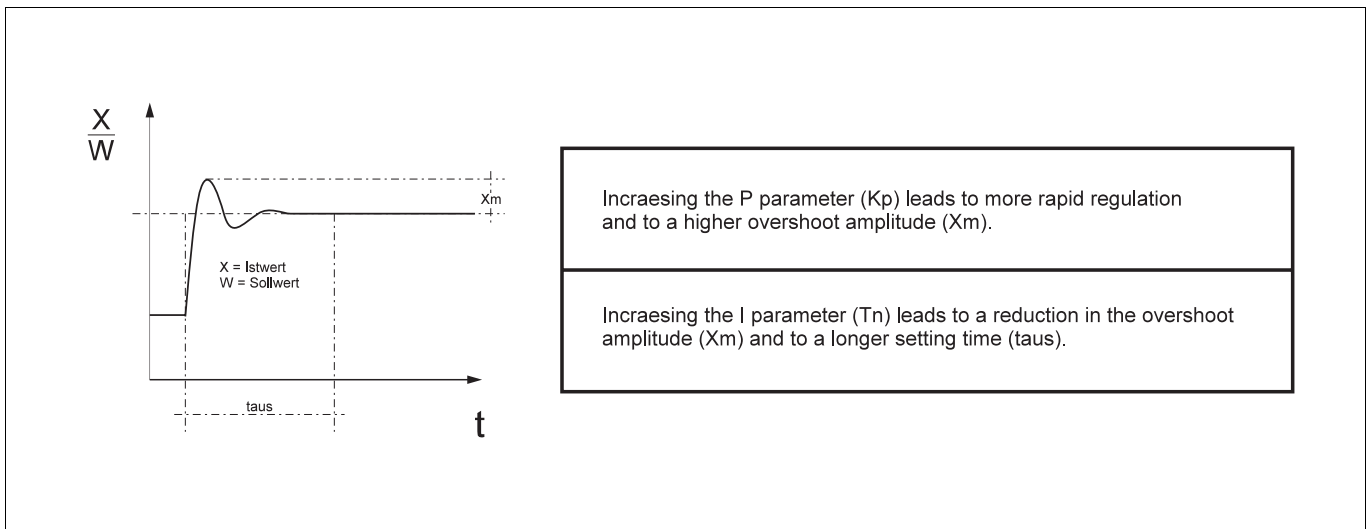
$\frac{X}{W}$

Xm

X = Istwert
W = Sollwert

taus

t

| Incraesing the P parameter (Kp) leads to more rapid regulation and to a higher overshoot amplitude (Xm). |
|---|
| Incraesing the I parameter (Tn) leads to a reduction in the overshoot amplitude (Xm) and to a longer setting time (taus). |